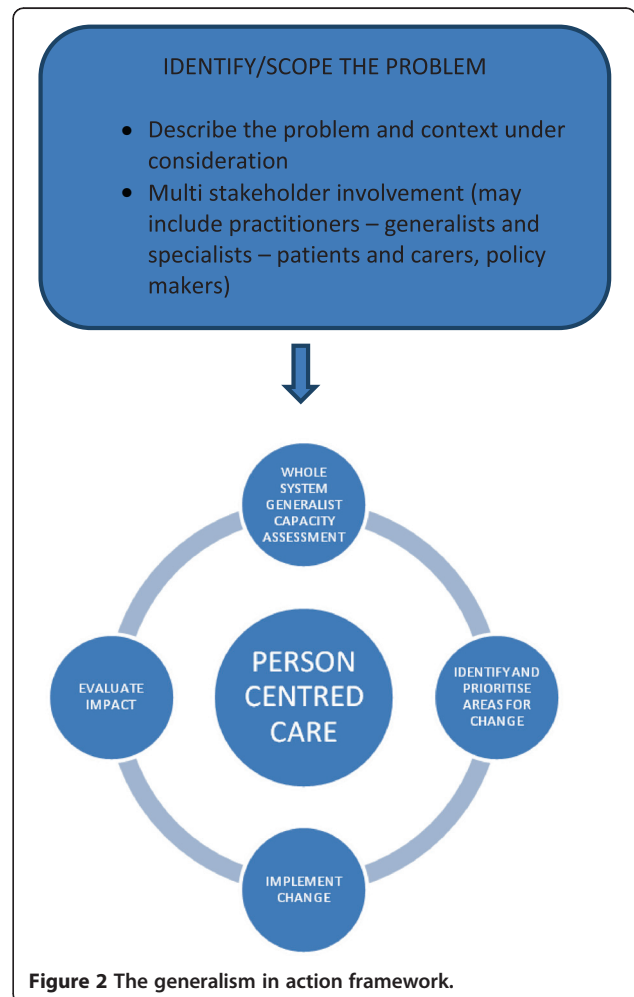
IDENTIFY/SCOPE THE PROBLEM

- Describe the problem and context under consideration
- Multi stakeholder involvement (may include practitioners – generalists and specialists – patients and carers, policy makers)

WHOLE SYSTEM GENERALIST CAPACITY ASSESSMENT

EVALUATE IMPACT

PERSON CENTRED CARE

IDENTIFY AND PRIORITISE AREAS FOR CHANGE

IMPLEMENT CHANGE

**Figure 2** The generalism in action framework.